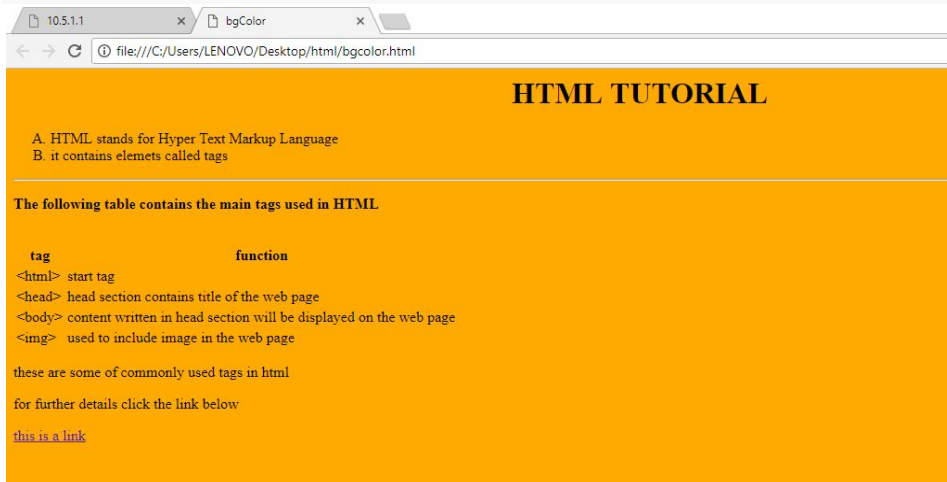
10.5.1.1 ×
bgColor ×
file:///C:/Users/LENOVO/Desktop/html/bgcolor.html

HTML TUTORIAL

A. HTML stands for Hyper Text Markup Language
B. it contains elemets called tags

The following table contains the main tags used in HTML

| tag | function |
|---|---|
| <html> | start tag |
| <head> | head section contains title of the web page |
| <body> | content written in head section will be displayed on the web page |
| <img> | used to include image in the web page |

these are some of commonly used tags in html

for further details click the link below

this is a link